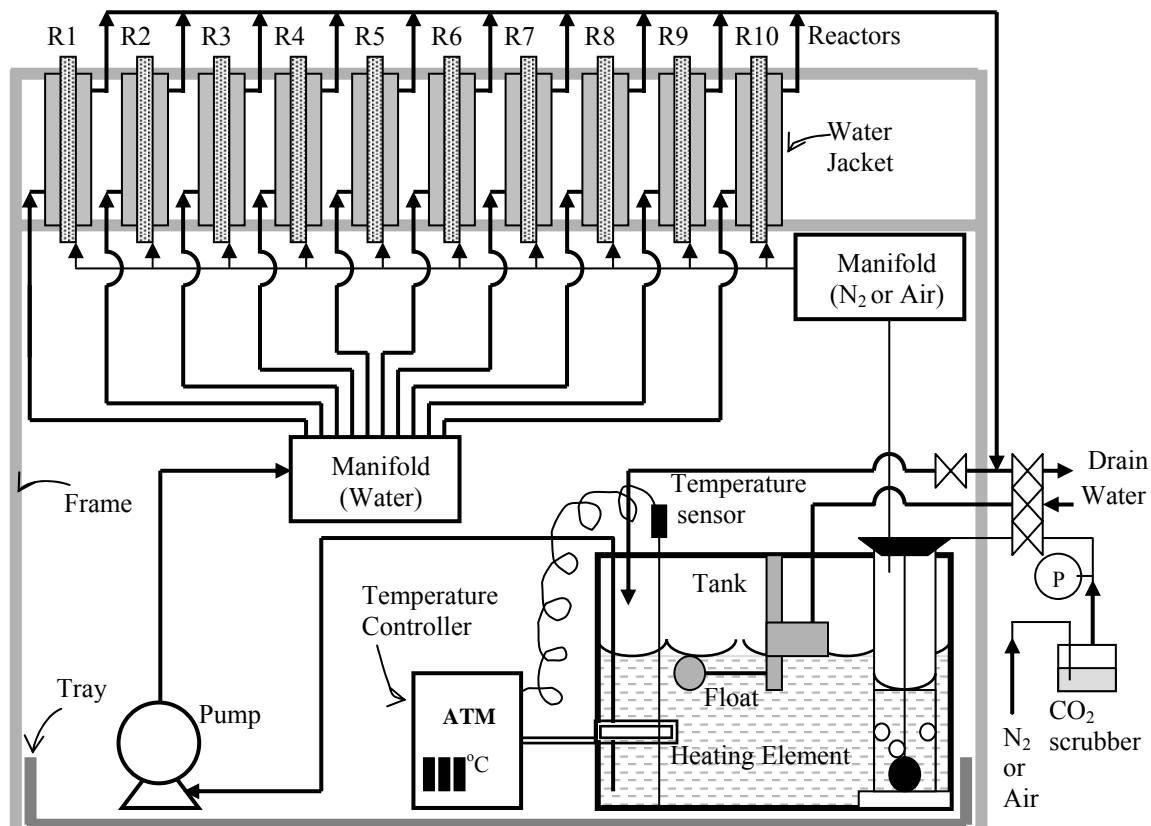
R1 R2 R3 R4 R5 R6 R7 R8 R9 R10 Reactors

Water Jacket

Manifold ($N_2$ or Air)

Manifold (Water)

Frame

Temperature sensor

Drain Water

Temperature Controller

Tank

P

Float

ATM

$^{o}$C

Heating Element

Tray

Pump

$N_2$ or Air

$CO_2$ scrubber